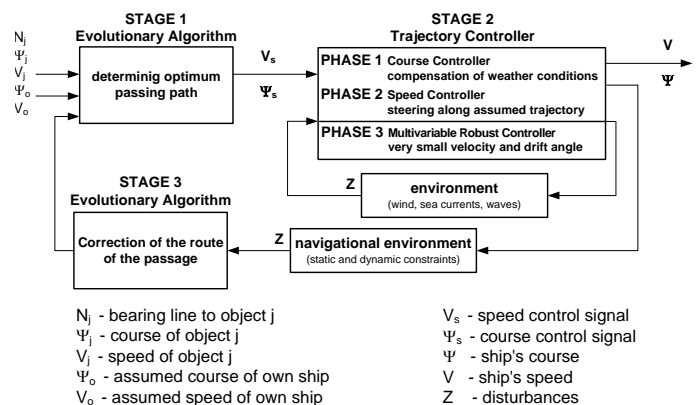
STAGE 1
Evolutionary Algorithm

$N_j$
$\Psi_j$
$V_j$
$\Psi_o$
$V_o$

determinig optimum passing path

$V_s$
$\Psi_s$

STAGE 2
Trajectory Controller

PHASE 1 Course Controller
compensation of weather conditions
PHASE 2 Speed Controller
steering along assumed trajectory
PHASE 3 Multivariable Robust Controller
very small velocity and drift angle

V
$\Psi$

Z
environment
(wind, sea currents, waves)

STAGE 3
Evolutionary Algorithm

Correction of the route of the passage

Z
navigational environment
(static and dynamic constraints)

$N_j$ - bearing line to object j
$\Psi_j$ - course of object j
$V_j$ - speed of object j
$\Psi_o$ - assumed course of own ship
$V_o$ - assumed speed of own ship

$V_s$ - speed control signal
$\Psi_s$ - course control signal
$\Psi$ - ship's course
V - ship's speed
Z - disturbances